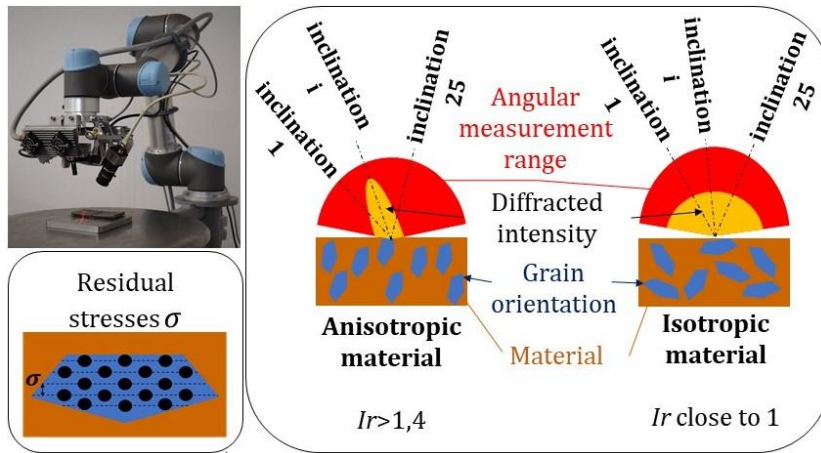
inclination 1
inclination i
inclination 25
Angular measurement range
inclination 1
inclination i
inclination 25
Diffracted intensity
Grain orientation
Anisotropic material
Material
Isotropic material
$Ir$>1,4
$Ir$ close to 1

Residual stresses $\sigma$
$\sigma$